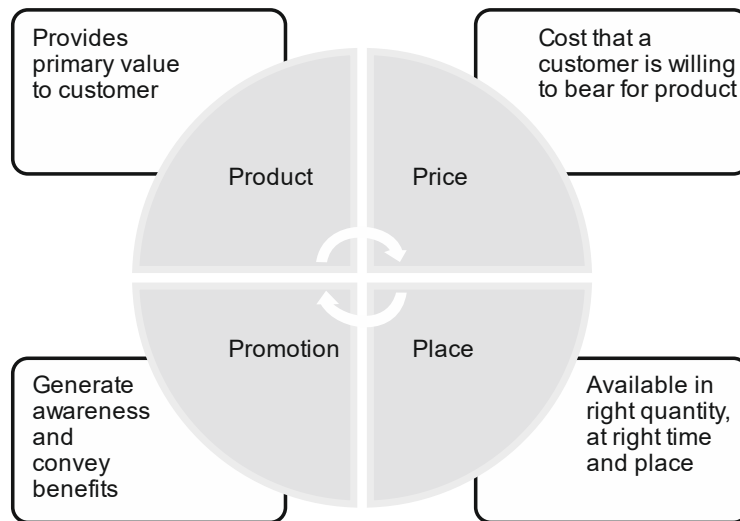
Provides primary value to customer

Cost that a customer is willing to bear for product

Product

Price

Promotion

Place

Generate awareness and convey benefits

Available in right quantity, at right time and place